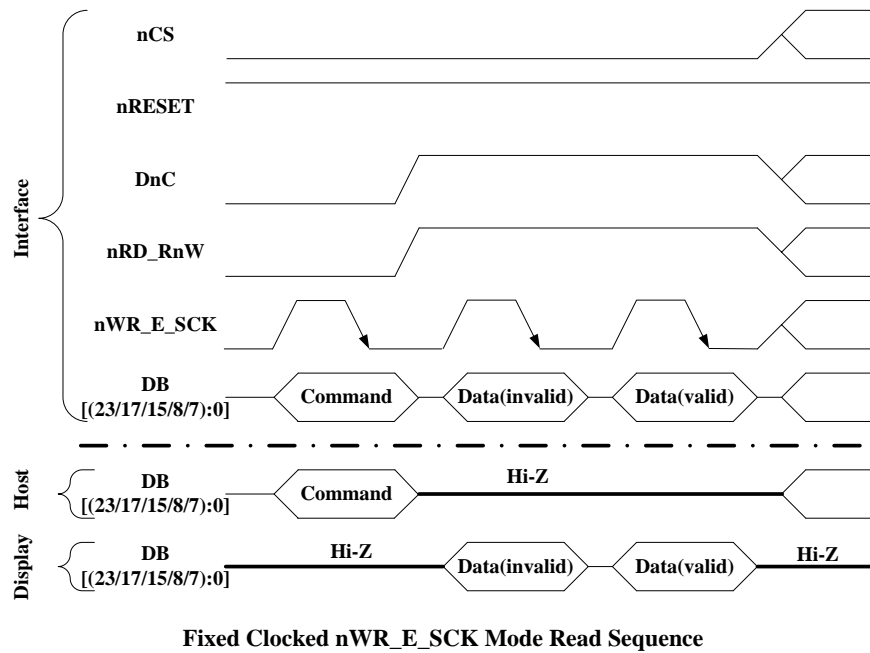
Interface

nCS

nRESET

DnC

nRD_RnW

nWR_E_SCK

DB [(23/17/15/8/7):0]

Command

Data(invalid)

Data(valid)

Host

DB [(23/17/15/8/7):0]

Command

Hi-Z

Display

DB [(23/17/15/8/7):0]

Hi-Z

Data(invalid)

Data(valid)

Hi-Z

Fixed Clocked nWR_E_SCK Mode Read Sequence